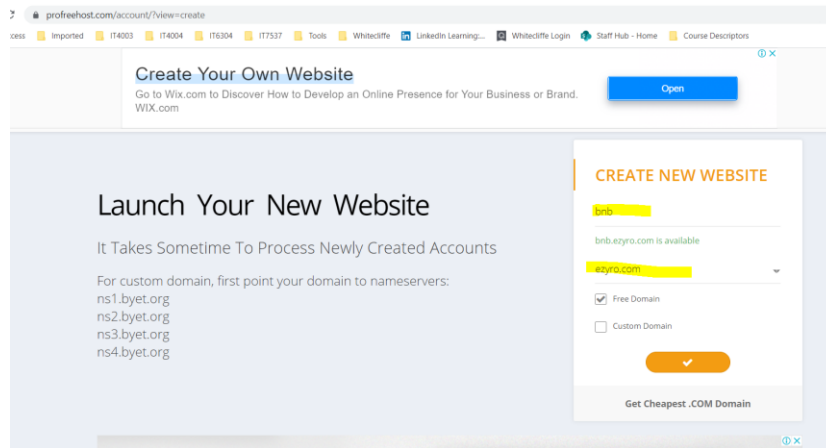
profreehost.com/account/?view=create

ccess Imported IT4003 IT4004 IT6304 IT7537 Tools Whitecliffe LinkedIn Learning:... Whitecliffe Login Staff Hub - Home Course Descriptors

Create Your Own Website
Go to Wix.com to Discover How to Develop an Online Presence for Your Business or Brand.
WIX.com
Open

Launch Your New Website

It Takes Sometime To Process Newly Created Accounts

For custom domain, first point your domain to nameservers:
ns1.byet.org
ns2.byet.org
ns3.byet.org
ns4.byet.org

CREATE NEW WEBSITE
bnb
bnb.ezyro.com is available
ezyro.com
Free Domain
Custom Domain
Get Cheapest .COM Domain